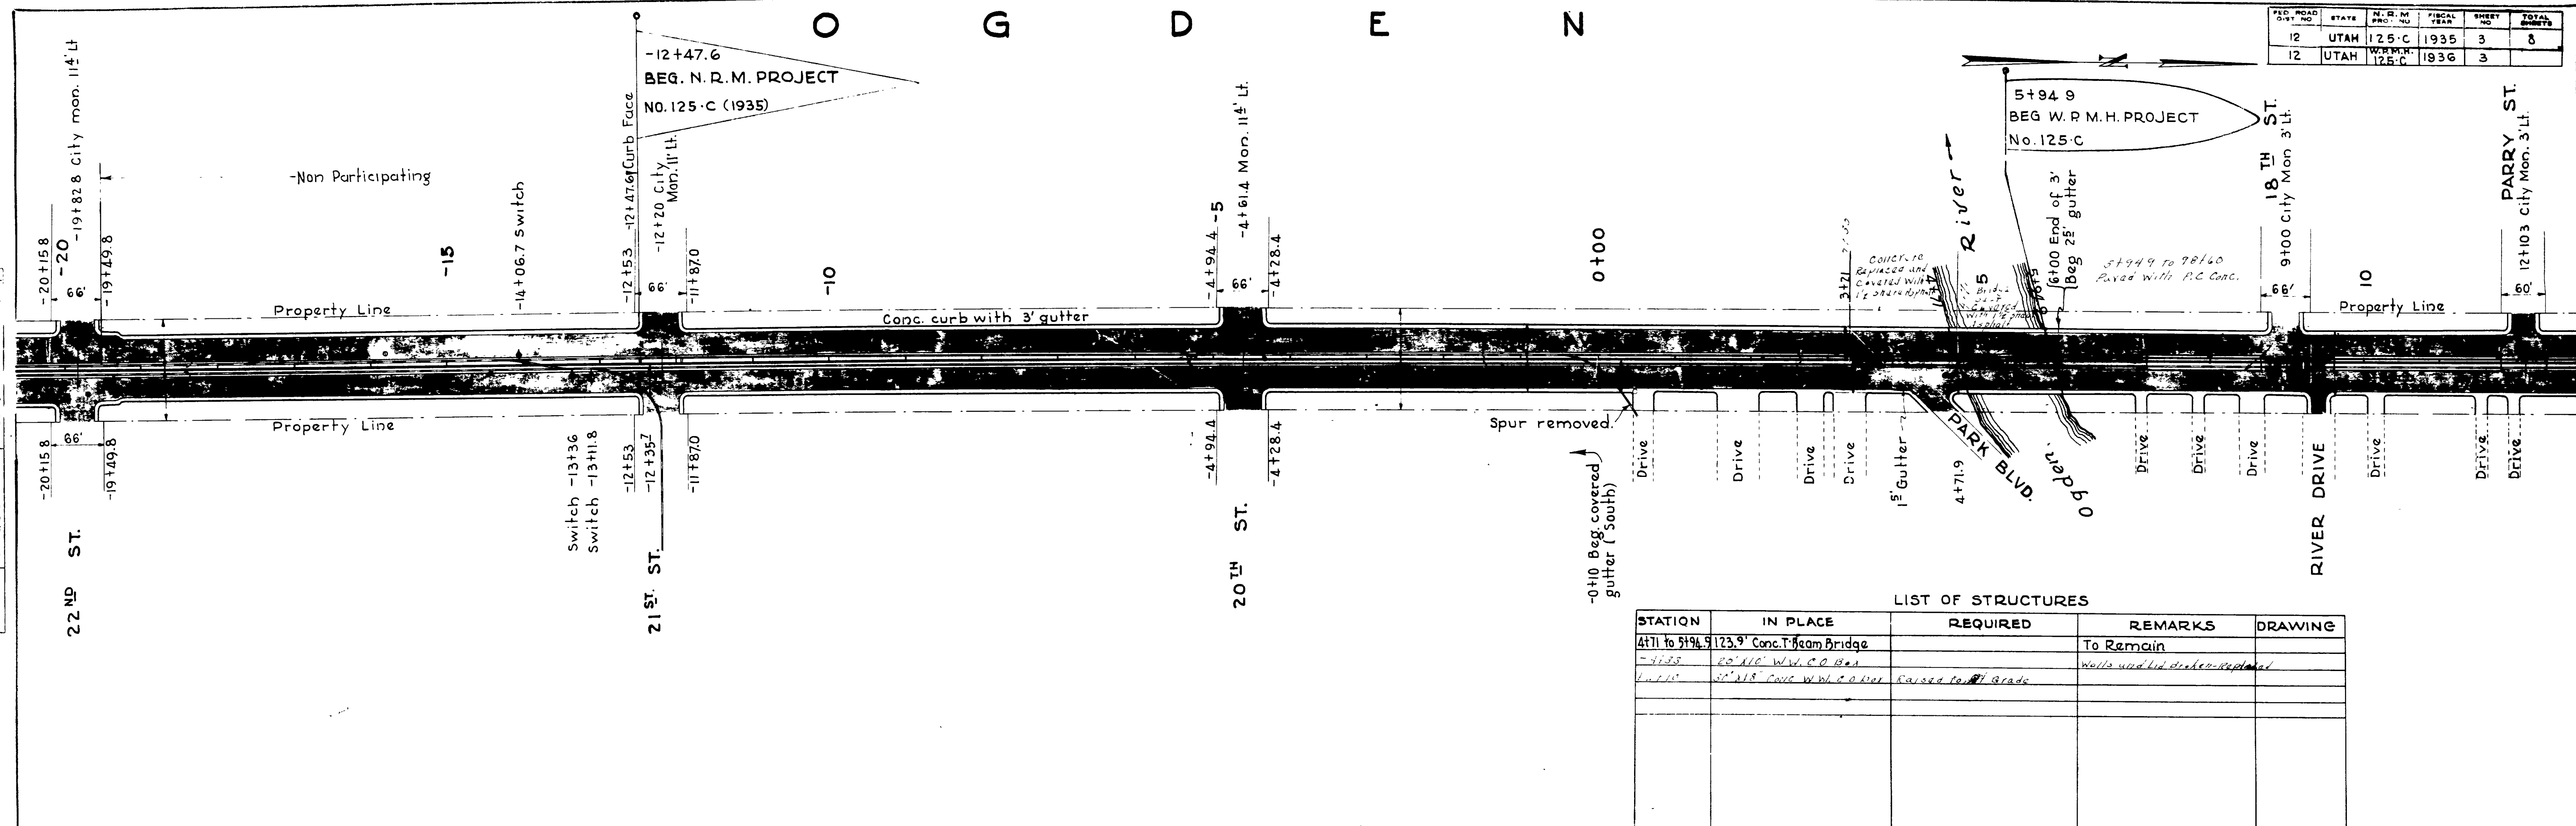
O G D E N

| FED. ROAD DIST. NO. | STATE | N.R.M. PROJ. NO. | FISCAL YEAR | SHEET NO. | TOTAL SHEETS |
|---|---|---|---|---|---|
| 12 | UTAH | 125-C | 1935 | 3 | 8 |
| 12 | UTAH | W.R.M.H. 125-C | 1936 | 3 | |

-12+47.6
BEG. N.R.M. PROJECT
NO. 125-C (1935)

5+94.9
BEG W.R.M.H. PROJECT
No. 125-C

-19+82.8 City mon. 11½' Lt.
-20
-20+15.8
66'
-19+49.8
-Non Participating
-15
-14+06.7 Switch
-12+47.6 Curb Face
-12+53
-12+20 City Mon. 11' Lt.
66'
-11+87.0
-10
-4+94.4
-5
-4+61.4 Mon. 11½' Lt.
66'
-4+28.4
0+00
Concrete Replaced and Covered with 1½ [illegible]
3+21
River
5
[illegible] Bridge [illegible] covered with 1½ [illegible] Asphalt
6+00 End of 3' Beg 2½' gutter
5+94.9 To 9+60 Paved with P.C. Conc.
18TH ST.
9+00 City Mon 3' Lt.
66'
10
Property Line
PARRY ST.
12+10.3 City Mon. 3' Lt.
60'
Property Line
Property Line
Conc. curb with 3' gutter
Property Line
-20+15.8
66'
-19+49.8
22ND ST.
Switch -13+36
Switch -13+11.8
-12+53
-12+35.7
21ST. ST.
-11+87.0
-4+94.4
-4+28.4
20TH ST.
Spur removed.
-0+10 Beg. covered gutter (South)
Drive
Drive
Drive
Drive
1½' Gutter
4+71.9
PARK BLVD.
Ogden
Drive
Drive
Drive
RIVER DRIVE
Drive
Drive
Drive

LIST OF STRUCTURES
| STATION | IN PLACE | REQUIRED | REMARKS | DRAWING |
|---|---|---|---|---|
| 4+71 to 5+94.9 | 123.9' Conc. T Beam Bridge | | To Remain | |
| -4+35 | 20'x10' W.W. C.O. Box | | Walls and Lid broken-Replaced | |
| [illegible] | 30'x18' Conc. W.W. C.O. Box | Raised to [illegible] Grade | | |